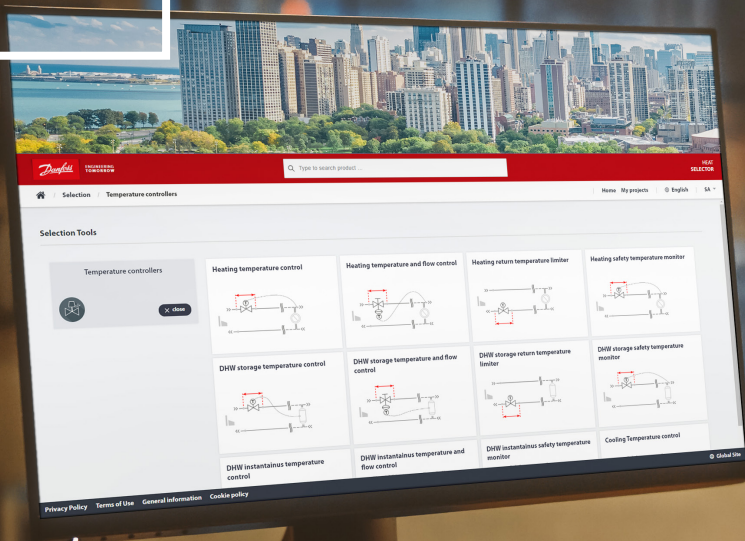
Danfoss ENGINEERING TOMORROW

Type to search product ...

HEAT SELECTOR

Selection / Temperature controllers

Home My projects English SA

Selection Tools

Temperature controllers

close

Heating temperature control

Heating temperature and flow control

Heating return temperature limiter

Heating safety temperature monitor

DHW storage temperature control

DHW storage temperature and flow control

DHW storage return temperature limiter

DHW storage safety temperature monitor

DHW instantainus temperature control

DHW instantainus temperature and flow control

DHW instantainus safety temperature monitor

Cooling Temperature control

Global Site

Privacy Policy Terms of Use General information Cookie policy